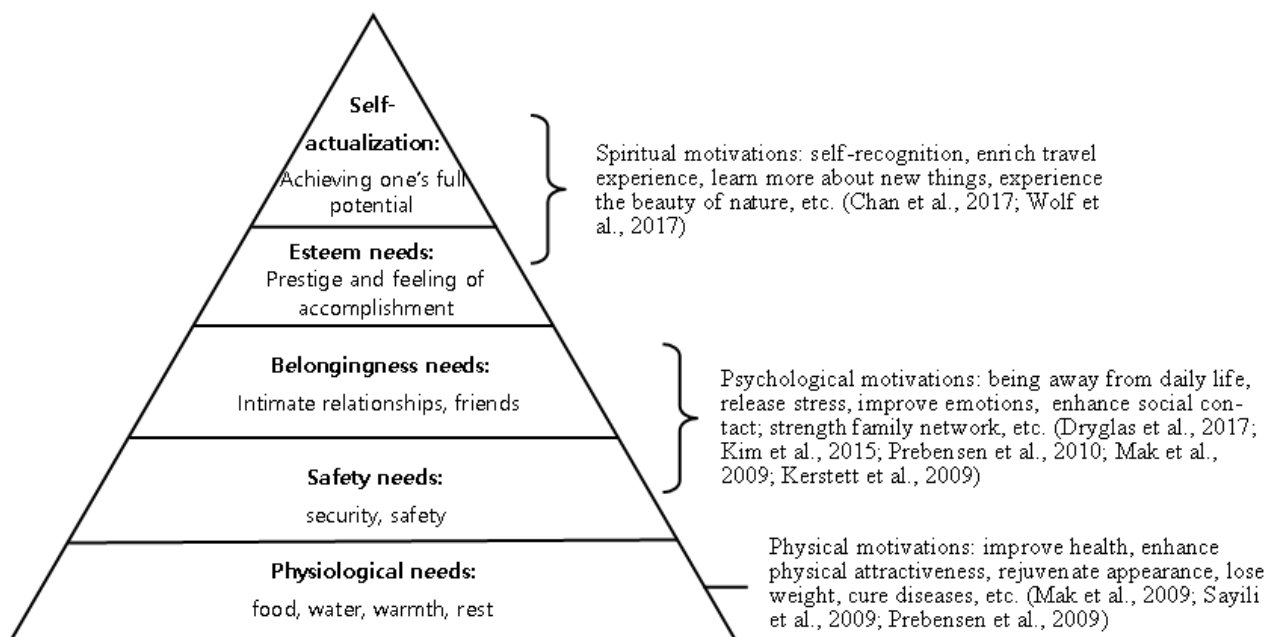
Self-actualization:
Achieving one's full potential

Esteem needs:
Prestige and feeling of accomplishment

Belongingness needs:
Intimate relationships, friends

Safety needs:
security, safety

Physiological needs:
food, water, warmth, rest

Spiritual motivations: self-recognition, enrich travel experience, learn more about new things, experience the beauty of nature, etc. (Chan et al., 2017; Wolf et al., 2017)

Psychological motivations: being away from daily life, release stress, improve emotions, enhance social contact; strength family network, etc. (Dryglas et al., 2017; Kim et al., 2015; Prebensen et al., 2010; Mak et al., 2009; Kerstett et al., 2009)

Physical motivations: improve health, enhance physical attractiveness, rejuvenate appearance, lose weight, cure diseases, etc. (Mak et al., 2009; Sayili et al., 2009; Prebensen et al., 2009)